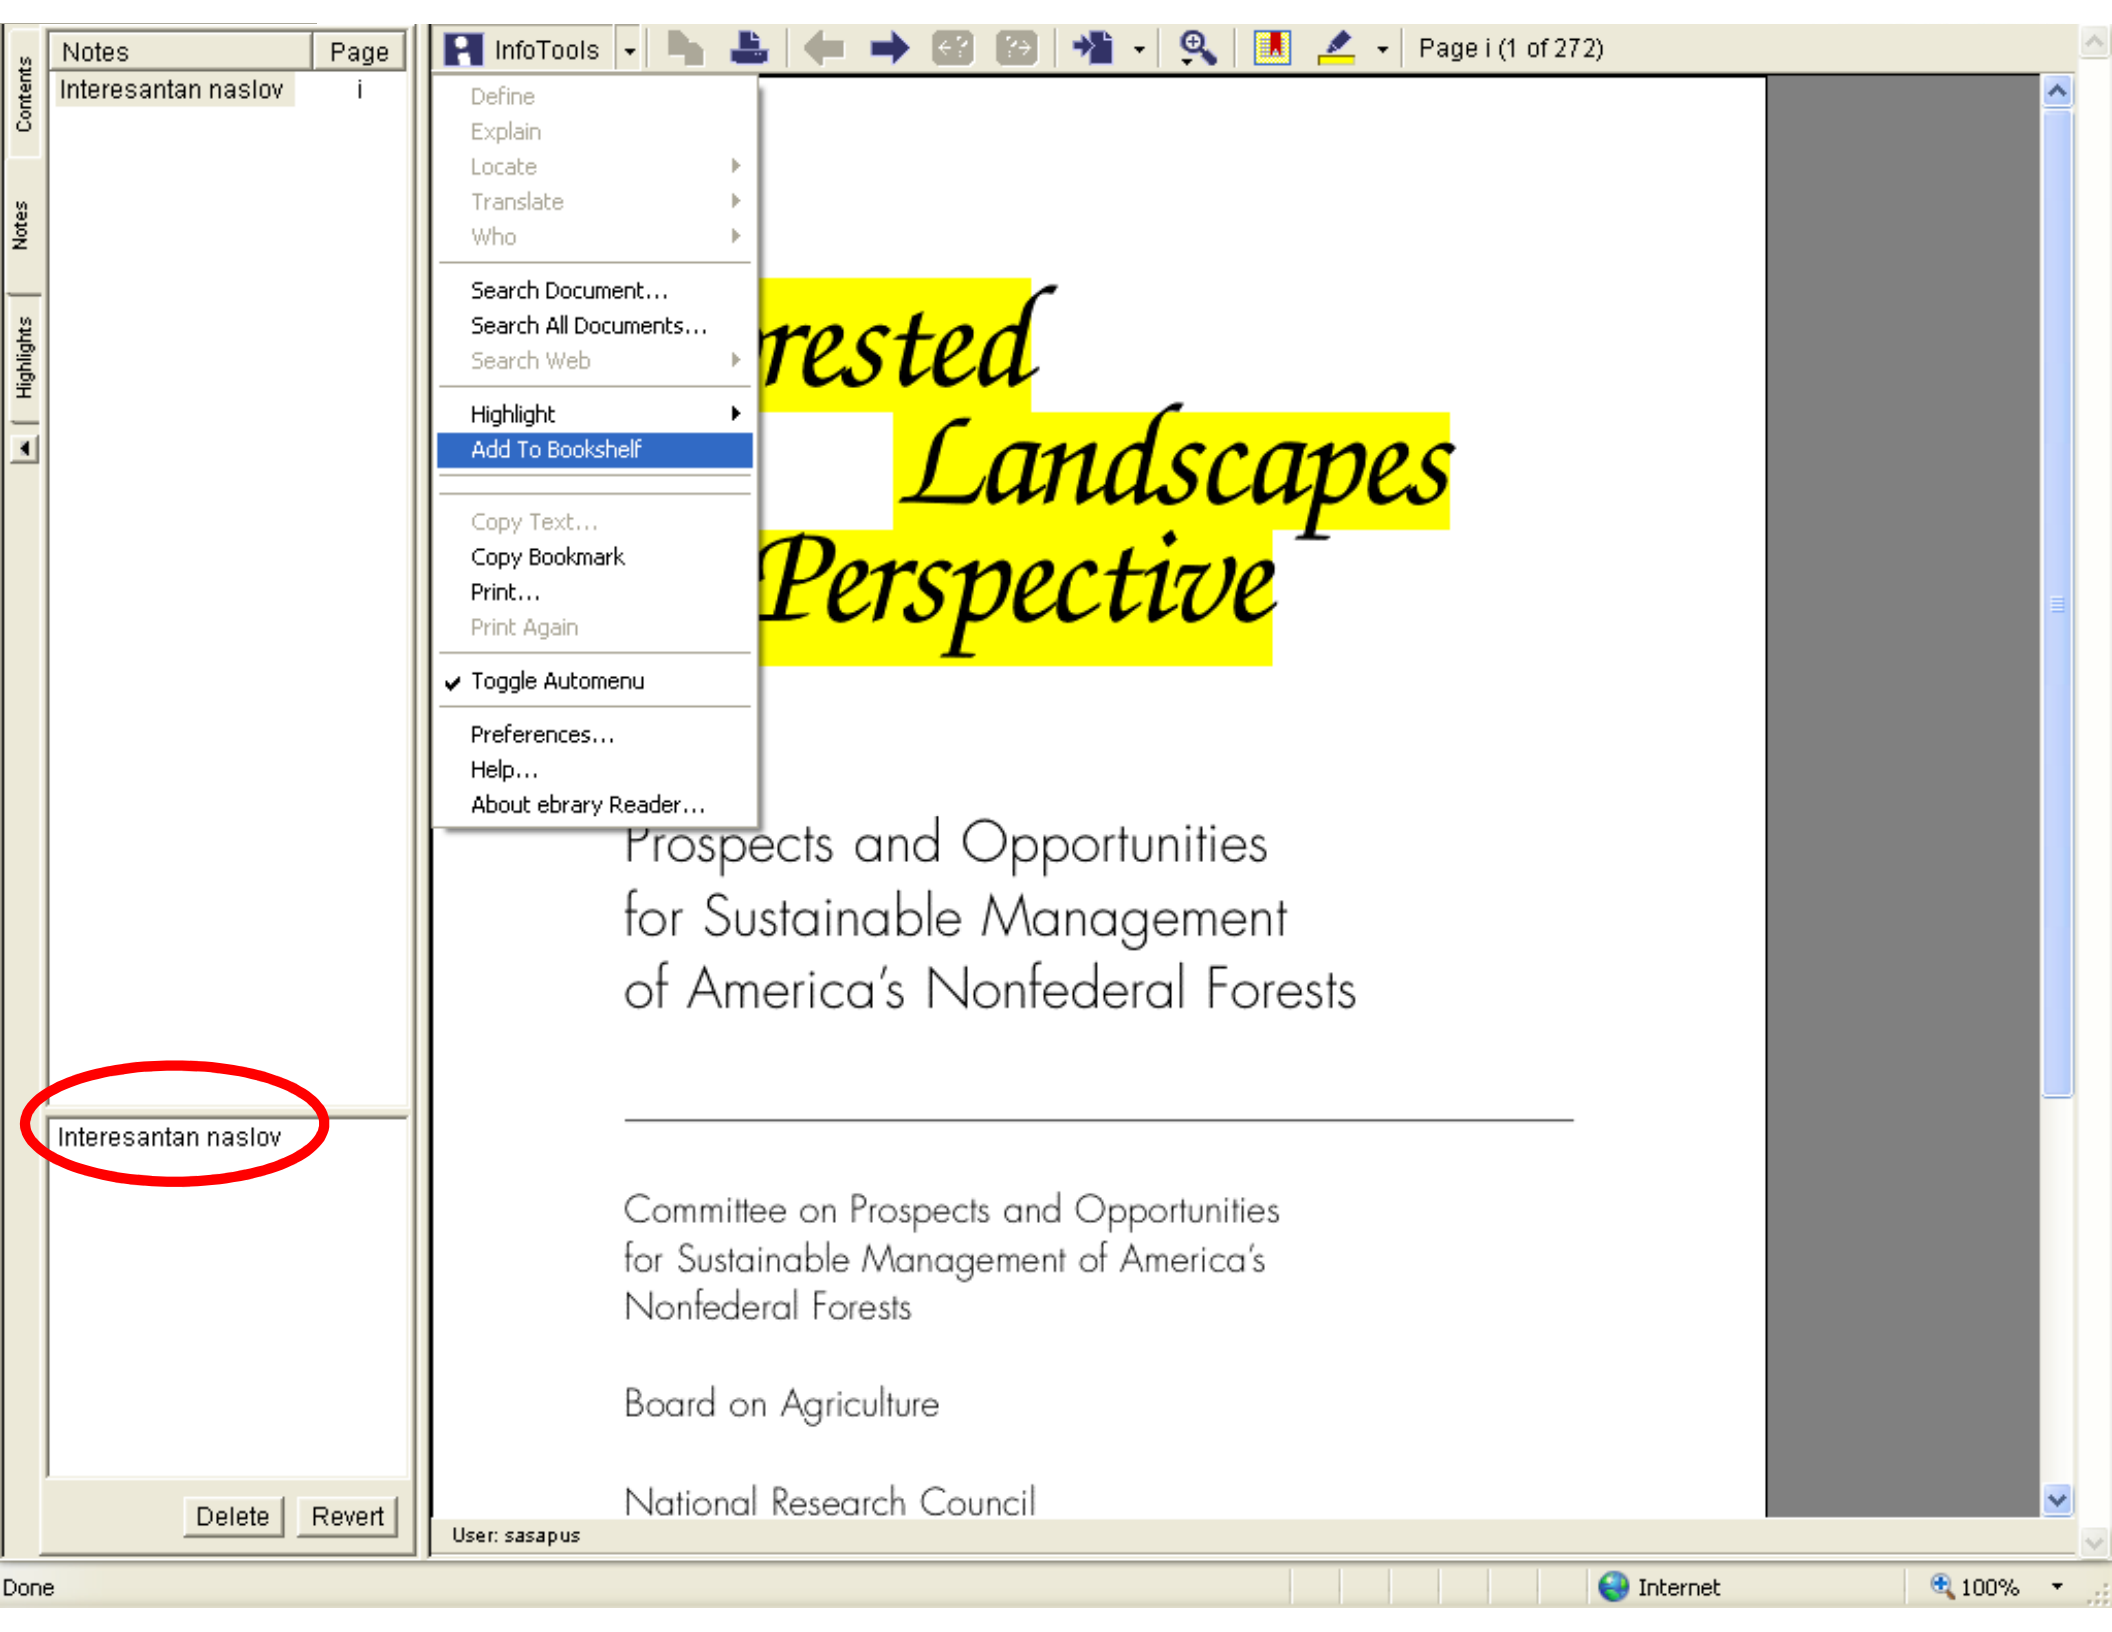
Contents
Notes
Highlights

| Notes | Page |
|---|---|
| Interesantan naslov | i |

Interesantan naslov

Delete Revert

InfoTools
Page i (1 of 272)

Define
Explain
Locate
Translate
Who
Search Document...
Search All Documents...
Search Web
Highlight
Add To Bookshelf
Copy Text...
Copy Bookmark
Print...
Print Again
Toggle Automenu
Preferences...
Help...
About ebrary Reader...

rested
Landscapes
Perspective

Prospects and Opportunities for Sustainable Management of America's Nonfederal Forests

Committee on Prospects and Opportunities for Sustainable Management of America's Nonfederal Forests

Board on Agriculture

National Research Council

User: sasapus

Done
Internet
100%